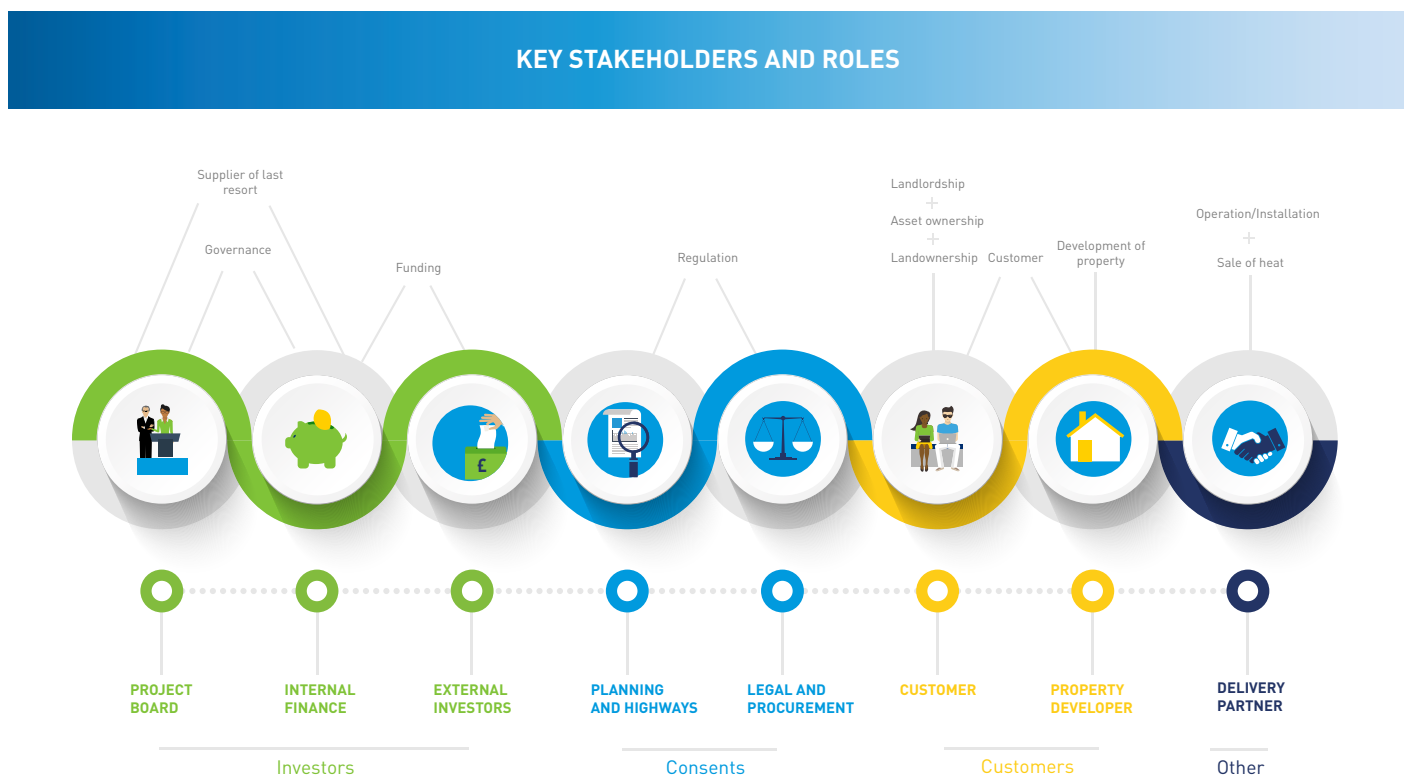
KEY STAKEHOLDERS AND ROLES

Supplier of last resort

Governance

Funding

Regulation

Landlordship
+
Asset ownership
+
Landownership

Customer

Development of property

Operation/Installation
+
Sale of heat

£

PROJECT BOARD

INTERNAL FINANCE

EXTERNAL INVESTORS

PLANNING AND HIGHWAYS

LEGAL AND PROCUREMENT

CUSTOMER

PROPERTY DEVELOPER

DELIVERY PARTNER

Investors

Consents

Customers

Other